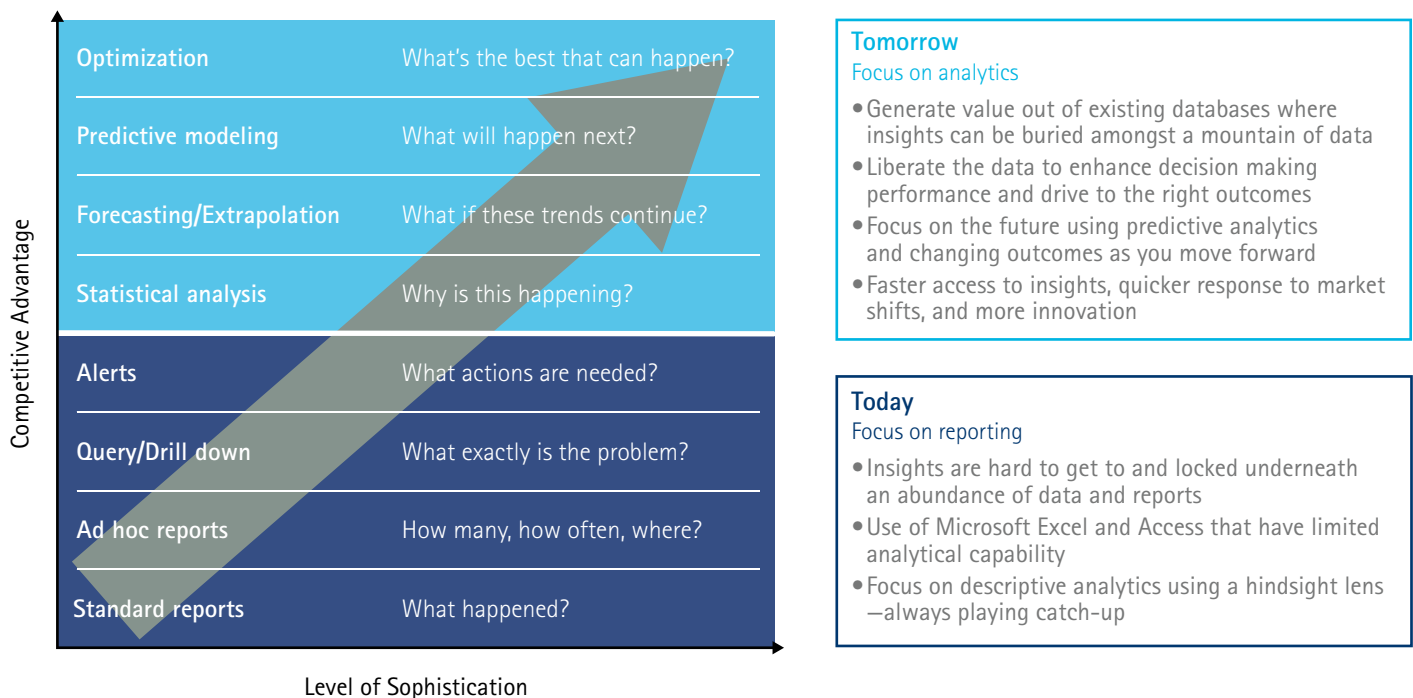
| | |
|---|---|
| Optimization | What's the best that can happen? |
| Predictive modeling | What will happen next? |
| Forecasting/Extrapolation | What if these trends continue? |
| Statistical analysis | Why is this happening? |
| Alerts | What actions are needed? |
| Query/Drill down | What exactly is the problem? |
| Ad hoc reports | How many, how often, where? |
| Standard reports | What happened? |

Competitive Advantage

Level of Sophistication

Tomorrow
Focus on analytics
• Generate value out of existing databases where insights can be buried amongst a mountain of data
• Liberate the data to enhance decision making performance and drive to the right outcomes
• Focus on the future using predictive analytics and changing outcomes as you move forward
• Faster access to insights, quicker response to market shifts, and more innovation

Today
Focus on reporting
• Insights are hard to get to and locked underneath an abundance of data and reports
• Use of Microsoft Excel and Access that have limited analytical capability
• Focus on descriptive analytics using a hindsight lens —always playing catch-up